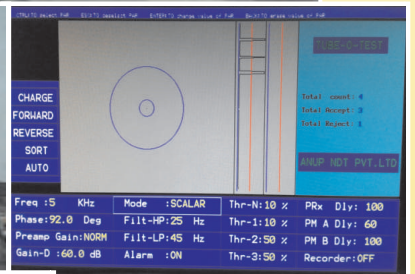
CTRL+TO select PAR  ESC+TO deselect PAR  ENTER+TO change value of PAR  BK+CTR erase value of PAR

TUBE-O-TEST

Total count: 4
Total Accept: 3
Total Reject: 1

ANUP NDT PVT.LTD

CHARGE
FORWARD
REVERSE
SORT
AUTO

| Freq :5 KHz | Mode :SCALAR | Thr-N:10 % | PRx Dly: 100 |
|---|---|---|---|
| Phase:92.0 Deg | Filt-HP:25 Hz | Thr-1:10 % | PM A Dly: 60 |
| Preamp Gain:NORM | Filt-LP:45 Hz | Thr-2:50 % | PM B Dly: 100 |
| Gain-D :60.0 dB | Alarm :ON | Thr-3:50 % | Recorder:OFF |